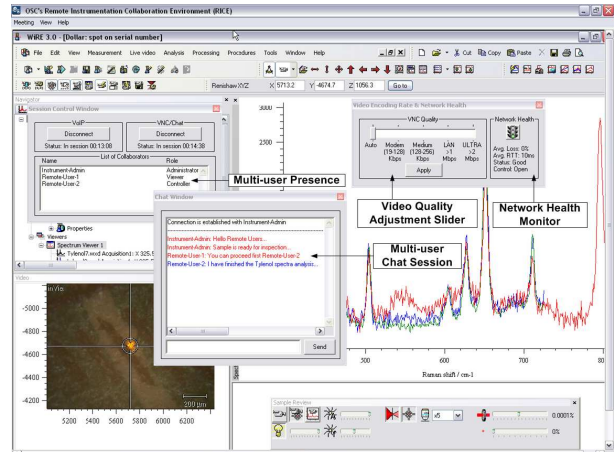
OSC's Remote Instrumentation Collaboration Environment (RICE)
Meeting View Help

WiRE 3.0 - [Dollar: spot on serial number]

File Edit View Measurement Live video Analysis Processing Procedures Tools Window Help

Cut Copy Paste

Renishaw XYZ X 5713.2 Y -4674.7 Z 1056.3 Go to

Navigator

Session Control Window

VoIP
Disconnect
Status: In session 00:13:08

VNC/Chat
Disconnect
Status: In session 00:14:38

List of Collaborators

| Name | Role |
|---|---|
| Instrument-Admin | Administrator |
| Remote-User-1 | Viewer |
| Remote-User-2 | Controller |

Multi-user Presence

Properties
Viewers
Spectrum Viewer 1
Tylenol7.wxd Acquisition0: X 325.5

Video

in /%

-5000
-4800
-4600
-4400
-4200

5200 5400 5600 5800 6000 6200

200 µm

Chat Window

Connection is established with Instrument-Admin
Instrument-Admin: Hello Remote Users...
Instrument-Admin: Sample is ready for inspection...
Remote-User-1: You can proceed first Remote-User-2
Remote-User-2: I have finished the Tylenol spectra analysis...

Send

Multi-user Chat Session

Video Encoding Rate & Network Health

VNC Quality
Auto Modem (19-128) Kbps Medium (128-256) Kbps LAN >1 Mbps ULTRA >2 Mbps
Apply

Network Health
Avg. Loss: 0%
Avg. RTT: 10ms
Status: Good
Control: Open

Video Quality Adjustment Slider

Network Health Monitor

2500

500 600 700 80

Raman shift / cm-1

Sample Review

x5

0.0001%

0%